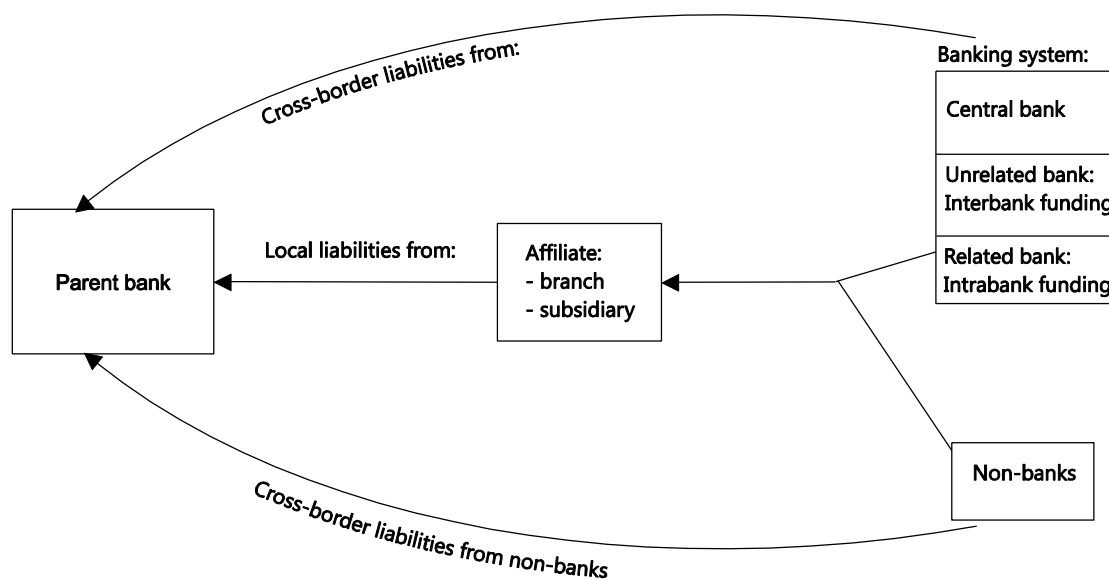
Cross-border liabilities from:

Banking system:

Central bank

Unrelated bank:
Interbank funding

Related bank:
Intrabank funding

Parent bank

Local liabilities from:

Affiliate:
- branch
- subsidiary

Non-banks

Cross-border liabilities from non-banks